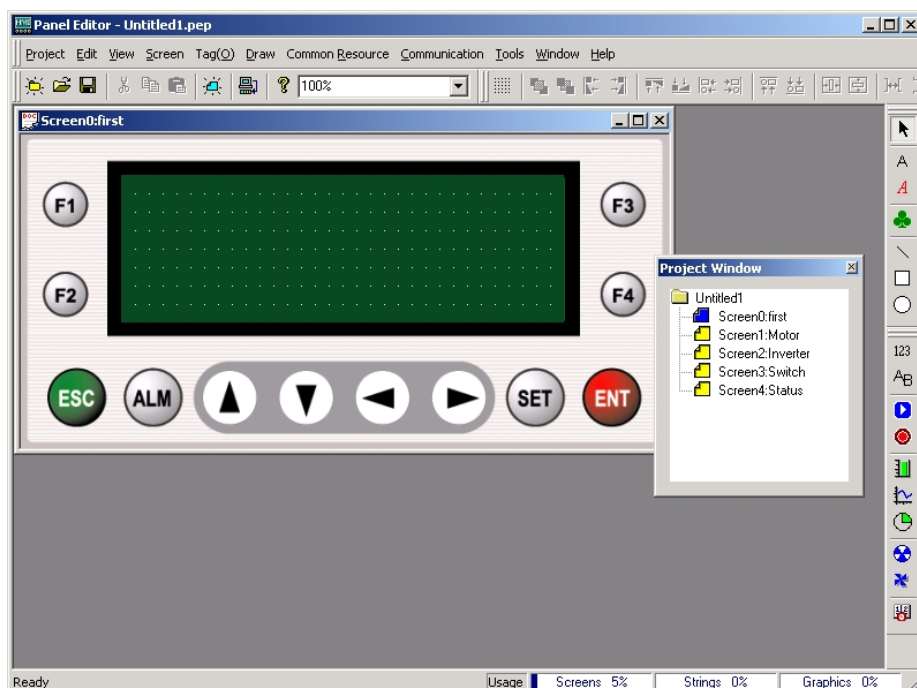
Panel Editor - Untitled1.pep

Project Edit View Screen Tag(O) Draw Common Resource Communication Tools Window Help

100%

Screen0:first

F1

F2

F3

F4

ESC ALM SET ENT

Project Window

Untitled1
Screen0:first
Screen1:Motor
Screen2:Inverter
Screen3:Switch
Screen4:Status

A
A
123
AB

Ready

Usage Screens 5% Strings 0% Graphics 0%